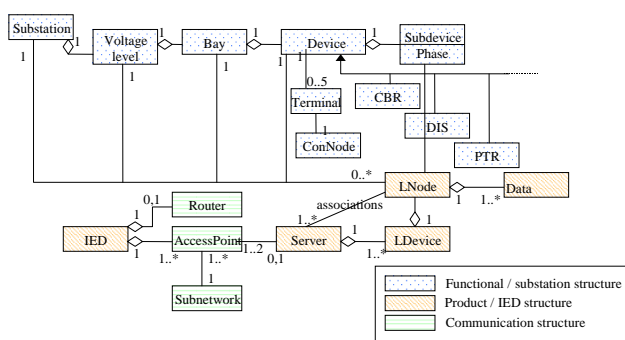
Substation
1
1
Voltage level
1
1
Bay
1
1
Device
1
1
Subdevice Phase
0..5
Terminal
1
ConNode
CBR
DIS
PTR
0..*
LNode
1
1..*
Data
associations
1..*
1
LDevice
1
1..*
Server
0,1
1..2
AccessPoint
1..*
1..*
1
Subnetwork
IED
1
1
0,1
Router
Functional / substation structure
Product / IED structure
Communication structure